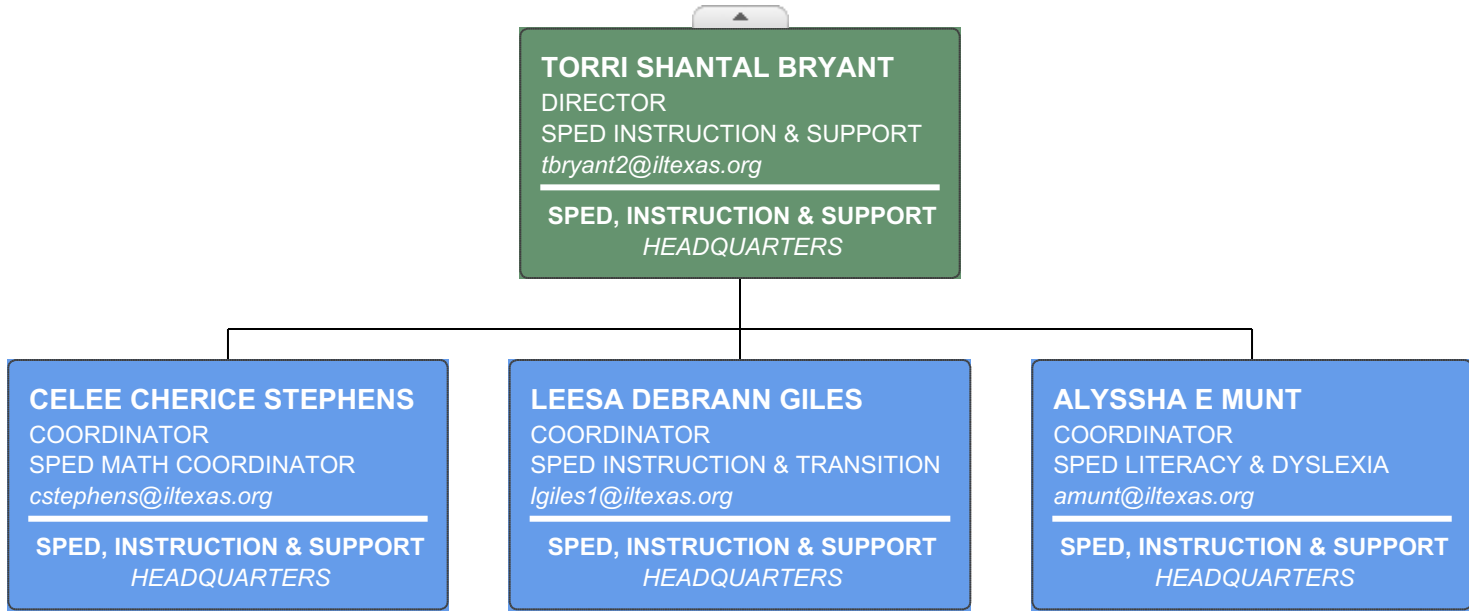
TORRI SHANTAL BRYANT
DIRECTOR
SPED INSTRUCTION & SUPPORT
tbryant2@iltexas.org

SPED, INSTRUCTION & SUPPORT
HEADQUARTERS

CELEE CHERICE STEPHENS
COORDINATOR
SPED MATH COORDINATOR
cstephens@iltexas.org

SPED, INSTRUCTION & SUPPORT
HEADQUARTERS

LEESA DEBRANN GILES
COORDINATOR
SPED INSTRUCTION & TRANSITION
lgiles1@iltexas.org

SPED, INSTRUCTION & SUPPORT
HEADQUARTERS

ALYSSHA E MUNT
COORDINATOR
SPED LITERACY & DYSLEXIA
amunt@iltexas.org

SPED, INSTRUCTION & SUPPORT
HEADQUARTERS